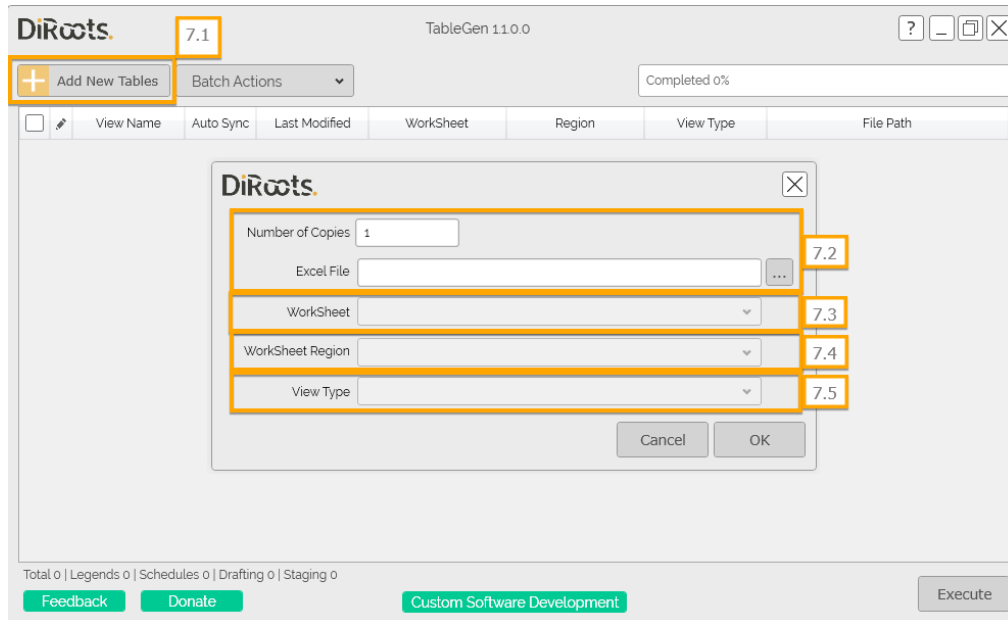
DiRoots.

7.1

TableGen 1.1.0.0

?

Add New Tables

Batch Actions

Completed 0%

| | | View Name | Auto Sync | Last Modified | WorkSheet | Region | View Type | File Path |
|---|---|---|---|---|---|---|---|---|

DiRoots.

Number of Copies 1

Excel File ...

7.2

WorkSheet

7.3

WorkSheet Region

7.4

View Type

7.5

Cancel

OK

Total 0 | Legends 0 | Schedules 0 | Drafting 0 | Staging 0

Feedback

Donate

Custom Software Development

Execute